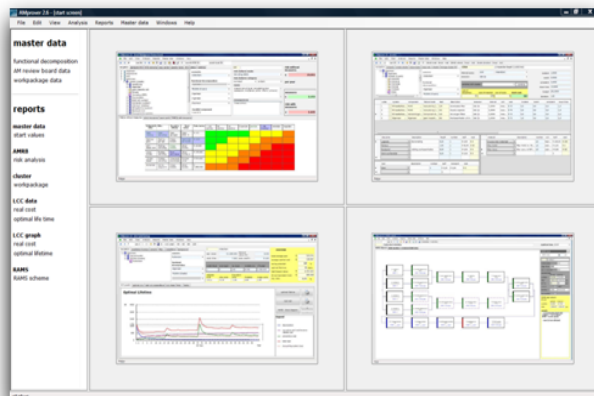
AMprover 2.6 - [start screen]

File Edit View Analysis Reports Master data Windows Help

master data

functional decomposition
AM review board data
workpackage data

reports

master data
start values

AMRA
risk analysis

cluster
workpackage

LCC data
real cost
optimal life time

LCC graph
real cost
optimal lifetime

RAMS
RAMS scheme

Optimal Lifetime